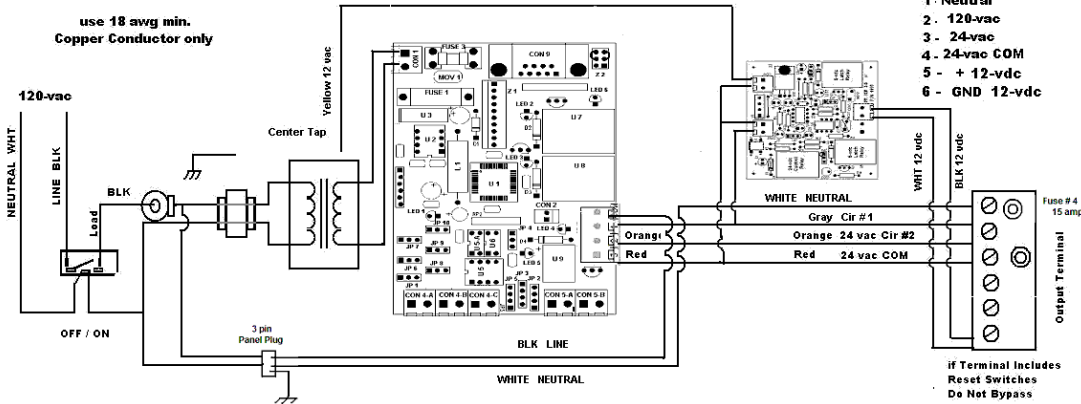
use 18 awg min.
Copper Conductor only

1 - Neutral
2 - 120-vac
3 - 24-vac
4 - 24-vac COM
5 - + 12-vdc
6 - GND 12-vdc

120-vac
NEUTRAL WHT
LINE BLK
BLK
Load
OFF / ON
Yellow 12 vac
Center Tap
FUSE 3
CON 1
MOV 1
CON 9
FUSE 1
Z 1
Z 2
U 3
U 2
L 1
U 1
LED 2
LED 5
LED 3
U 7
U 8
LED 1
SP 2
CON 2
LED 4
JP 10
JP 9
JP 8
JP 7
JP 6
JP 5
JP 4
JP 3
JP 2
JP 1
LED 6
U 9
U 6
U 5
CON 4-A
CON 4-B
CON 4-C
CON 5-A
CON 5-B
Orange
Red
WHITE NEUTRAL
Gray Cir #1
Orange 24 vac Cir #2
Red 24 vac COM
WHT 12 vdc
BLK 12 vdc
Fuse # 4
15 amp
Output Terminal
3 pin
Panel Plug
BLK LINE
WHITE NEUTRAL
if Terminal Includes
Reset Switches
Do Not Bypass